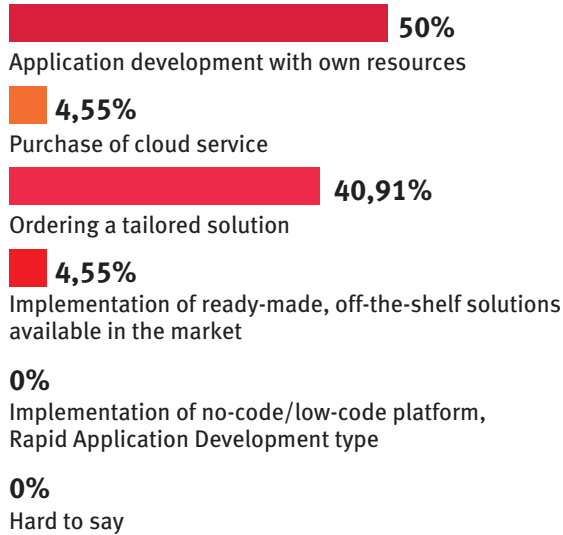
50%
Application development with own resources

4,55%
Purchase of cloud service

40,91%
Ordering a tailored solution

4,55%
Implementation of ready-made, off-the-shelf solutions available in the market

0%
Implementation of no-code/low-code platform, Rapid Application Development type

0%
Hard to say